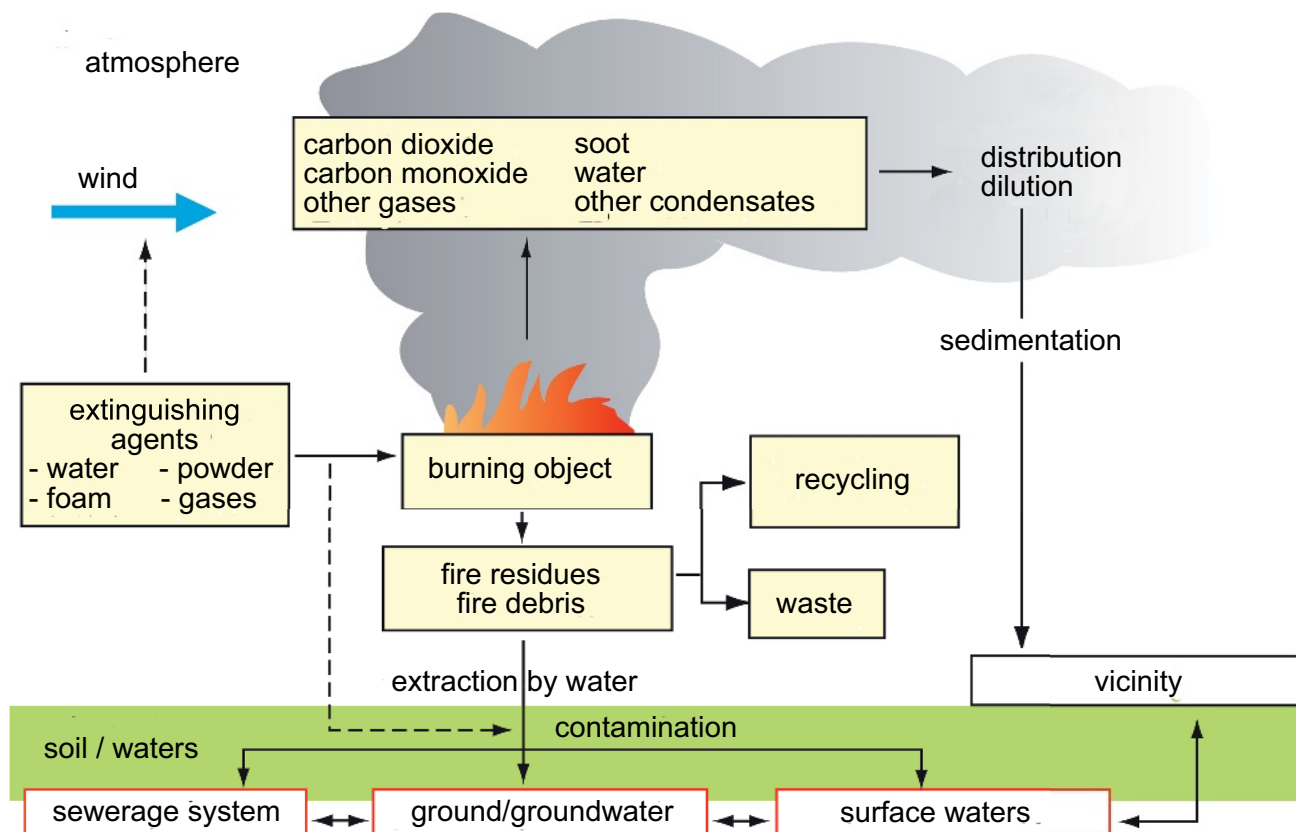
atmosphere

wind

carbon dioxide
carbon monoxide
other gases

soot
water
other condensates

distribution
dilution

sedimentation

extinguishing agents
- water
- foam
- powder
- gases

burning object

recycling

fire residues
fire debris

waste

extraction by water

vicinity

contamination

soil / waters

sewerage system

ground/groundwater

surface waters